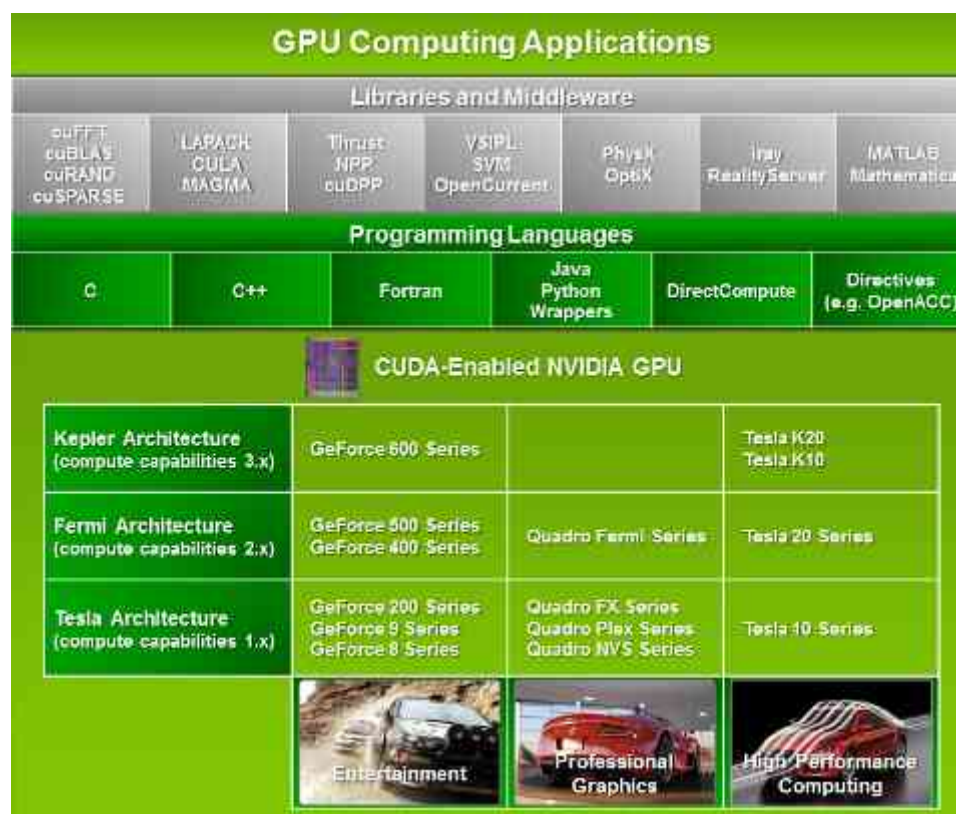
GPU Computing Applications

Libraries and Middleware

| cuFFT cuBLAS cuRAND cuSPARSE | LAPACK CULA MAGMA | Thrust NPP cuDPP | VSIPL SVM OpenCurrent | PhysX OptiX | iray RealityServer | MATLAB Mathematica |
|---|---|---|---|---|---|---|

Programming Languages

| C | C++ | Fortran | Java Python Wrappers | DirectCompute | Directives (e.g. OpenACC) |
|---|---|---|---|---|---|

CUDA-Enabled NVIDIA GPU

| | | | |
|---|---|---|---|
| Kepler Architecture (compute capabilities 3.x) | GeForce 600 Series | | Tesla K20 Tesla K10 |
| Fermi Architecture (compute capabilities 2.x) | GeForce 500 Series GeForce 400 Series | Quadro Fermi Series | Tesla 20 Series |
| Tesla Architecture (compute capabilities 1.x) | GeForce 200 Series GeForce 9 Series GeForce 8 Series | Quadro FX Series Quadro Plex Series Quadro NVS Series | Tesla 10 Series |
| | Entertainment | Professional Graphics | High Performance Computing |